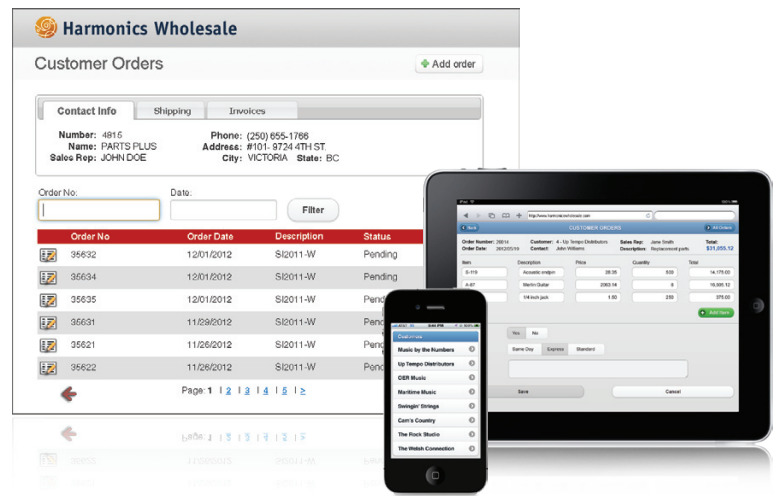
Harmonics Wholesale

Customer Orders

Add order

Contact Info | Shipping | Invoices

Number: 4815
Name: PARTS PLUS
Sales Rep: JOHN DOE

Phone: (250) 655-1766
Address: #101- 9724 4TH ST.
City: VICTORIA State: BC

Order No: Date: Filter

| | Order No | Order Date | Description | Status |
|---|---|---|---|---|
| | 35632 | 12/01/2012 | SI2011-W | Pending |
| | 35634 | 12/01/2012 | SI2011-W | Pending |
| | 35635 | 12/01/2012 | SI2011-W | Pending |
| | 35631 | 11/29/2012 | SI2011-W | Pend |
| | 35621 | 11/26/2012 | SI2011-W | Pend |
| | 35622 | 11/26/2012 | SI2011-W | Pend |

Page: 1 | 2 | 3 | 4 | 5 | >

CUSTOMER ORDERS

Add Orders

Order Number: 26814 Customer: 4 - Up Tempo Distributors Sales Rep: Jane Smith Total:
Order Date: 2012/05/16 Contact: John Williams Description: Replacement parts $31,055.12

| Item | Description | Price | Quantity | Total |
|---|---|---|---|---|
| S-119 | Acoustic endpin | 28.35 | 500 | 14,175.00 |
| A-87 | Marim Guitar | 2063.14 | 8 | 16,505.12 |
| | 1/4 inch jack | 1.50 | 250 | 375.00 |

Add Item

Yes No

Same Day Express Standard

Save Cancel

Customers

Music by the Numbers
Up Tempo Distributors
CIER Music
Maritime Music
Swingin' Strings
Cam's Country
The Rock Studio
The Welsh Connection